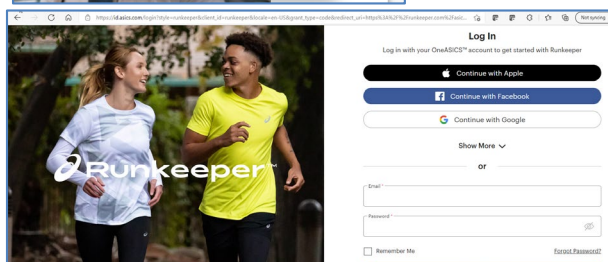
https://id.asics.com/login?style=runkeeper&client_id=runkeeper&locale=en-US&grant_type=code&redirect_url=https%3A%2F%2Frunkeeper.com%2Fasic...

Not syncing

Runkeeper™

Log In

Log in with your OneASICS™ account to get started with Runkeeper

Continue with Apple

Continue with Facebook

Continue with Google

Show More

or

Email *

Password *

Remember Me

Forgot Password?